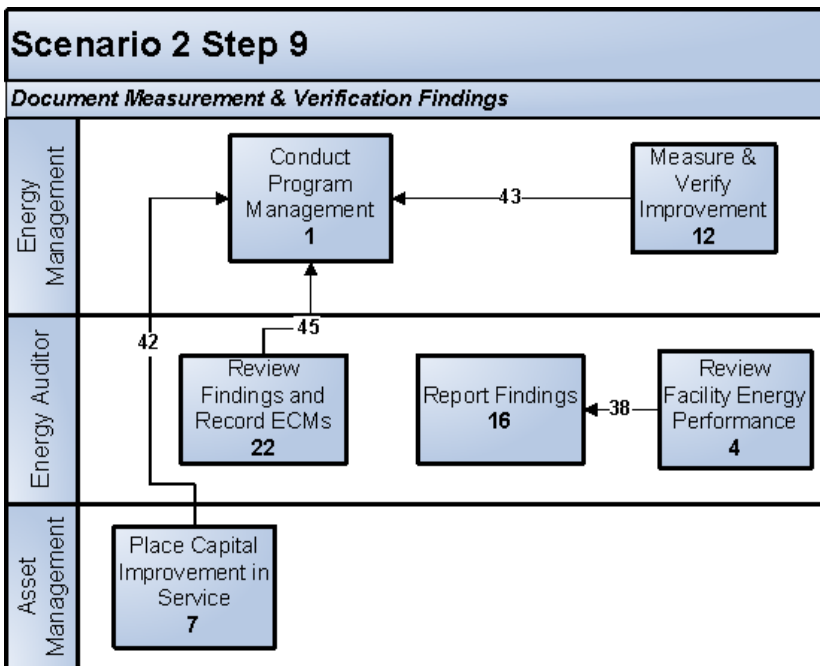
Scenario 2 Step 9

Document Measurement & Verification Findings

Energy Management

Conduct Program Management
1

43

Measure & Verify Improvement
12

Energy Auditor

42

45

Review Findings and Record ECMs
22

Report Findings
16

38

Review Facility Energy Performance
4

Asset Management

Place Capital Improvement in Service
7